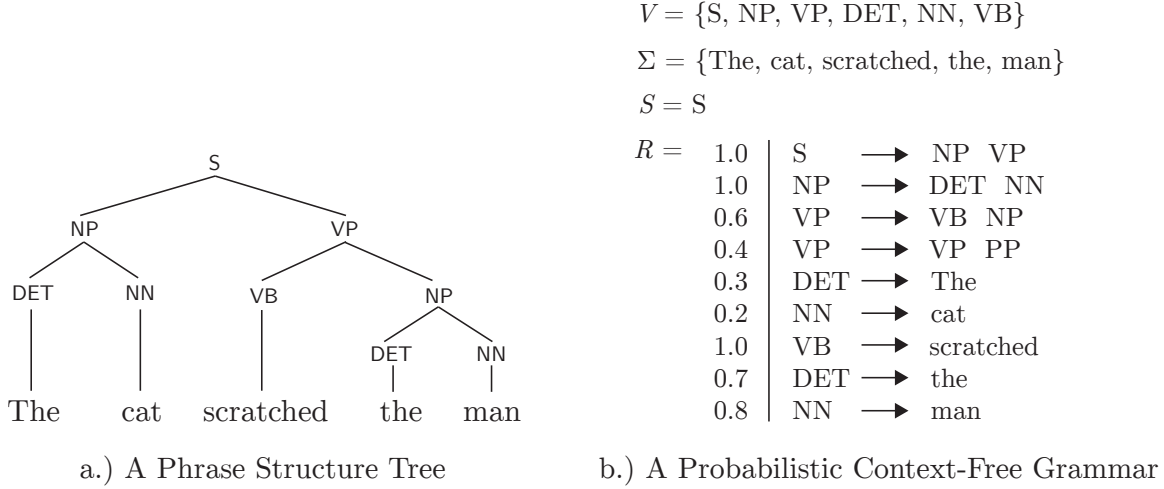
S

NP VP

DET NN VB NP

DET NN

The cat scratched the man

a.) A Phrase Structure Tree

$V = \{\text{S, NP, VP, DET, NN, VB}\}$

$\Sigma = \{\text{The, cat, scratched, the, man}\}$

$S = \text{S}$

$R =$

| | | | |
|---|---|---|---|
| 1.0 | S | $\longrightarrow$ | NP VP |
| 1.0 | NP | $\longrightarrow$ | DET NN |
| 0.6 | VP | $\longrightarrow$ | VB NP |
| 0.4 | VP | $\longrightarrow$ | VP PP |
| 0.3 | DET | $\longrightarrow$ | The |
| 0.2 | NN | $\longrightarrow$ | cat |
| 1.0 | VB | $\longrightarrow$ | scratched |
| 0.7 | DET | $\longrightarrow$ | the |
| 0.8 | NN | $\longrightarrow$ | man |

b.) A Probabilistic Context-Free Grammar